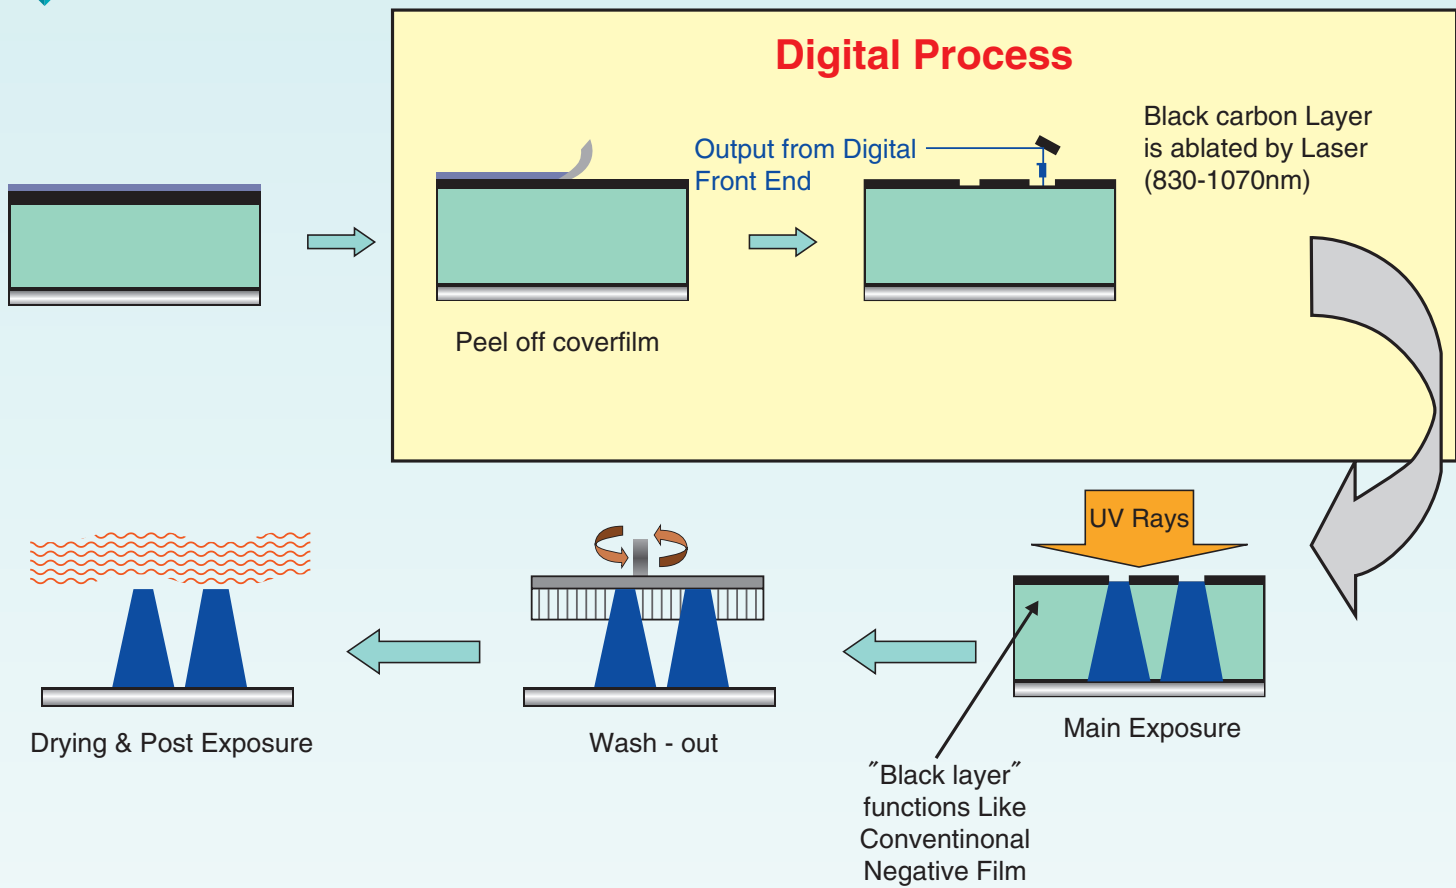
Digital Process

Output from Digital Front End

Black carbon Layer is ablated by Laser (830-1070nm)

Peel off coverfilm

UV Rays

Main Exposure

˝Black layer˝ functions Like Conventinonal Negative Film

Wash - out

Drying & Post Exposure